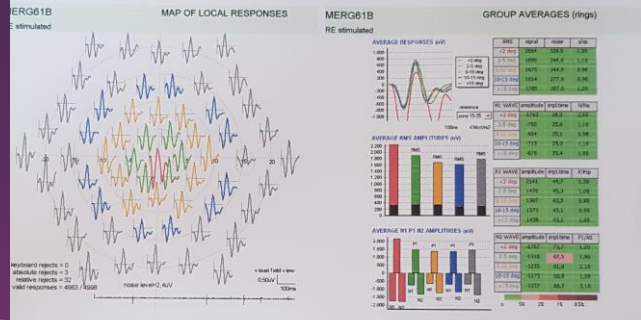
MERG61B

RE stimulated

MAP OF LOCAL RESPONSES

20

20

20

20

keyboard rejects = 0
absolute rejects = 3
relative rejects = 32
valid responses = 4963 / 4998

noise level=2.4uV

visual field view

0.50uV

100ms

MERG61B

RE stimulated

GROUP AVERAGES (rings)

AVERAGE RESPONSES (nV)

<2 deg
2-5 deg
5-10 deg
10-15 deg
>15 deg

reference

100ms

AVERAGE RMS AMPLITUDES (nV)

RMS

AVERAGE N1 P1 N2 AMPLITUDES (nV)

N1

P1

N2

| RMS | signal | noise | s/n |
|---|---|---|---|
| <2 deg | 2664 | 329.8 | 1.38 |
| 2-5 deg | 1886 | 346.8 | 1.16 |
| 5-10 deg | 2075 | 244.8 | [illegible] |
| 10-15 deg | 1614 | 277.8 | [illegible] |
| >15 deg | 1360 | 267.3 | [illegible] |

| N1 WAVE | amplitude | impl.time | N/Hp |
|---|---|---|---|
| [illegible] | -1743 | 24.9 | 2.19 |
| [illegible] | -790 | 25.6 | 1.18 |
| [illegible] | -654 | 25.1 | 0.96 |
| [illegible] | -715 | 25.6 | 1.14 |
| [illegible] | -676 | 25.4 | 1.08 |

| P1 WAVE | amplitude | impl.time | K/Hp |
|---|---|---|---|
| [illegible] | 2141 | 44.7 | 1.58 |
| 2-5 deg | 1476 | 45.3 | 1.05 |
| 5-10 deg | 1367 | 43.3 | 0.95 |
| 10-15 deg | 1373 | 43.1 | 0.95 |
| >15 deg | 1439 | 43.1 | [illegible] |

| N2 WAVE | amplitude | impl.time | P1/N1 |
|---|---|---|---|
| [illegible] | -1797 | 71.2 | 1.23 |
| 2-5 deg | -1116 | 67.5 | 1.90 |
| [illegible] | -1235 | 65.9 | 2.11 |
| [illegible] | -1157 | 66.7 | 1.92 |
| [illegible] | -1157 | 66.7 | 2.13 |

0 5% 2% 1% 0.5%